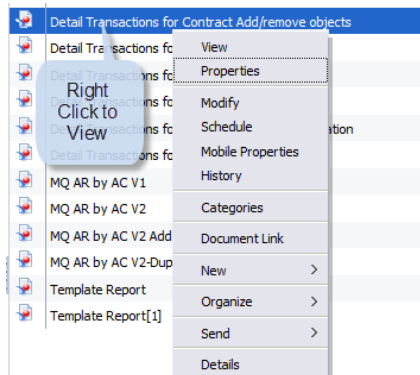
Detail Transactions for Contract Add/remove objects
Detail Transactions fo
Detail Transactions fo
Detail Transactions fo
Detail Transactions fo
Detail Transactions fo ation
Detail Transactions fo
MQ AR by AC V1
MQ AR by AC V2
MQ AR by AC V2 Add
MQ AR by AC V2-Dup
Template Report
Template Report[1]

Right Click to View

View
Properties
Modify
Schedule
Mobile Properties
History
Categories
Document Link
New >
Organize >
Send >
Details